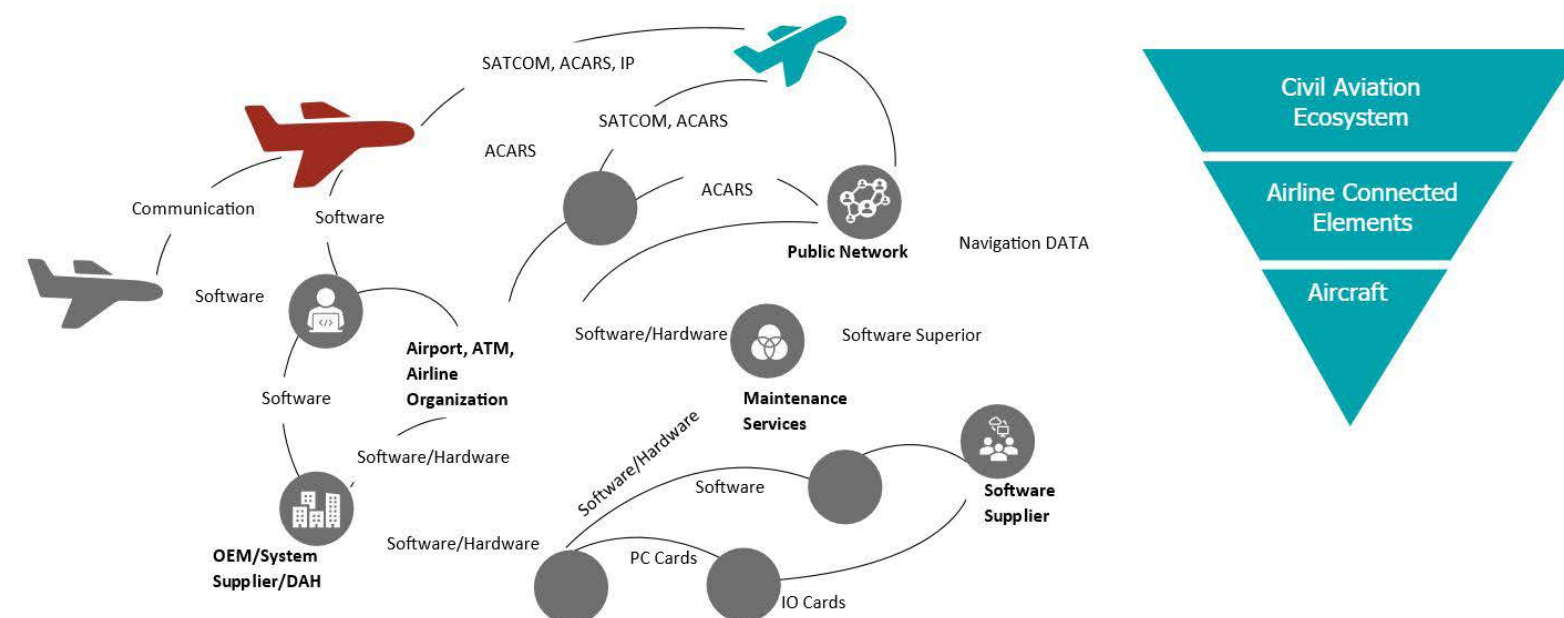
SATCOM, ACARS, IP

SATCOM, ACARS

ACARS

ACARS

Communication

Software

Public Network

Navigation DATA

Software

Software/Hardware

Software Superior

Airport, ATM, Airline Organization

Software

Maintenance Services

Software/Hardware

Software/Hardware

Software

Software Supplier

OEM/System Supplier/DAH

Software/Hardware

PC Cards

IO Cards

Civil Aviation Ecosystem

Airline Connected Elements

Aircraft